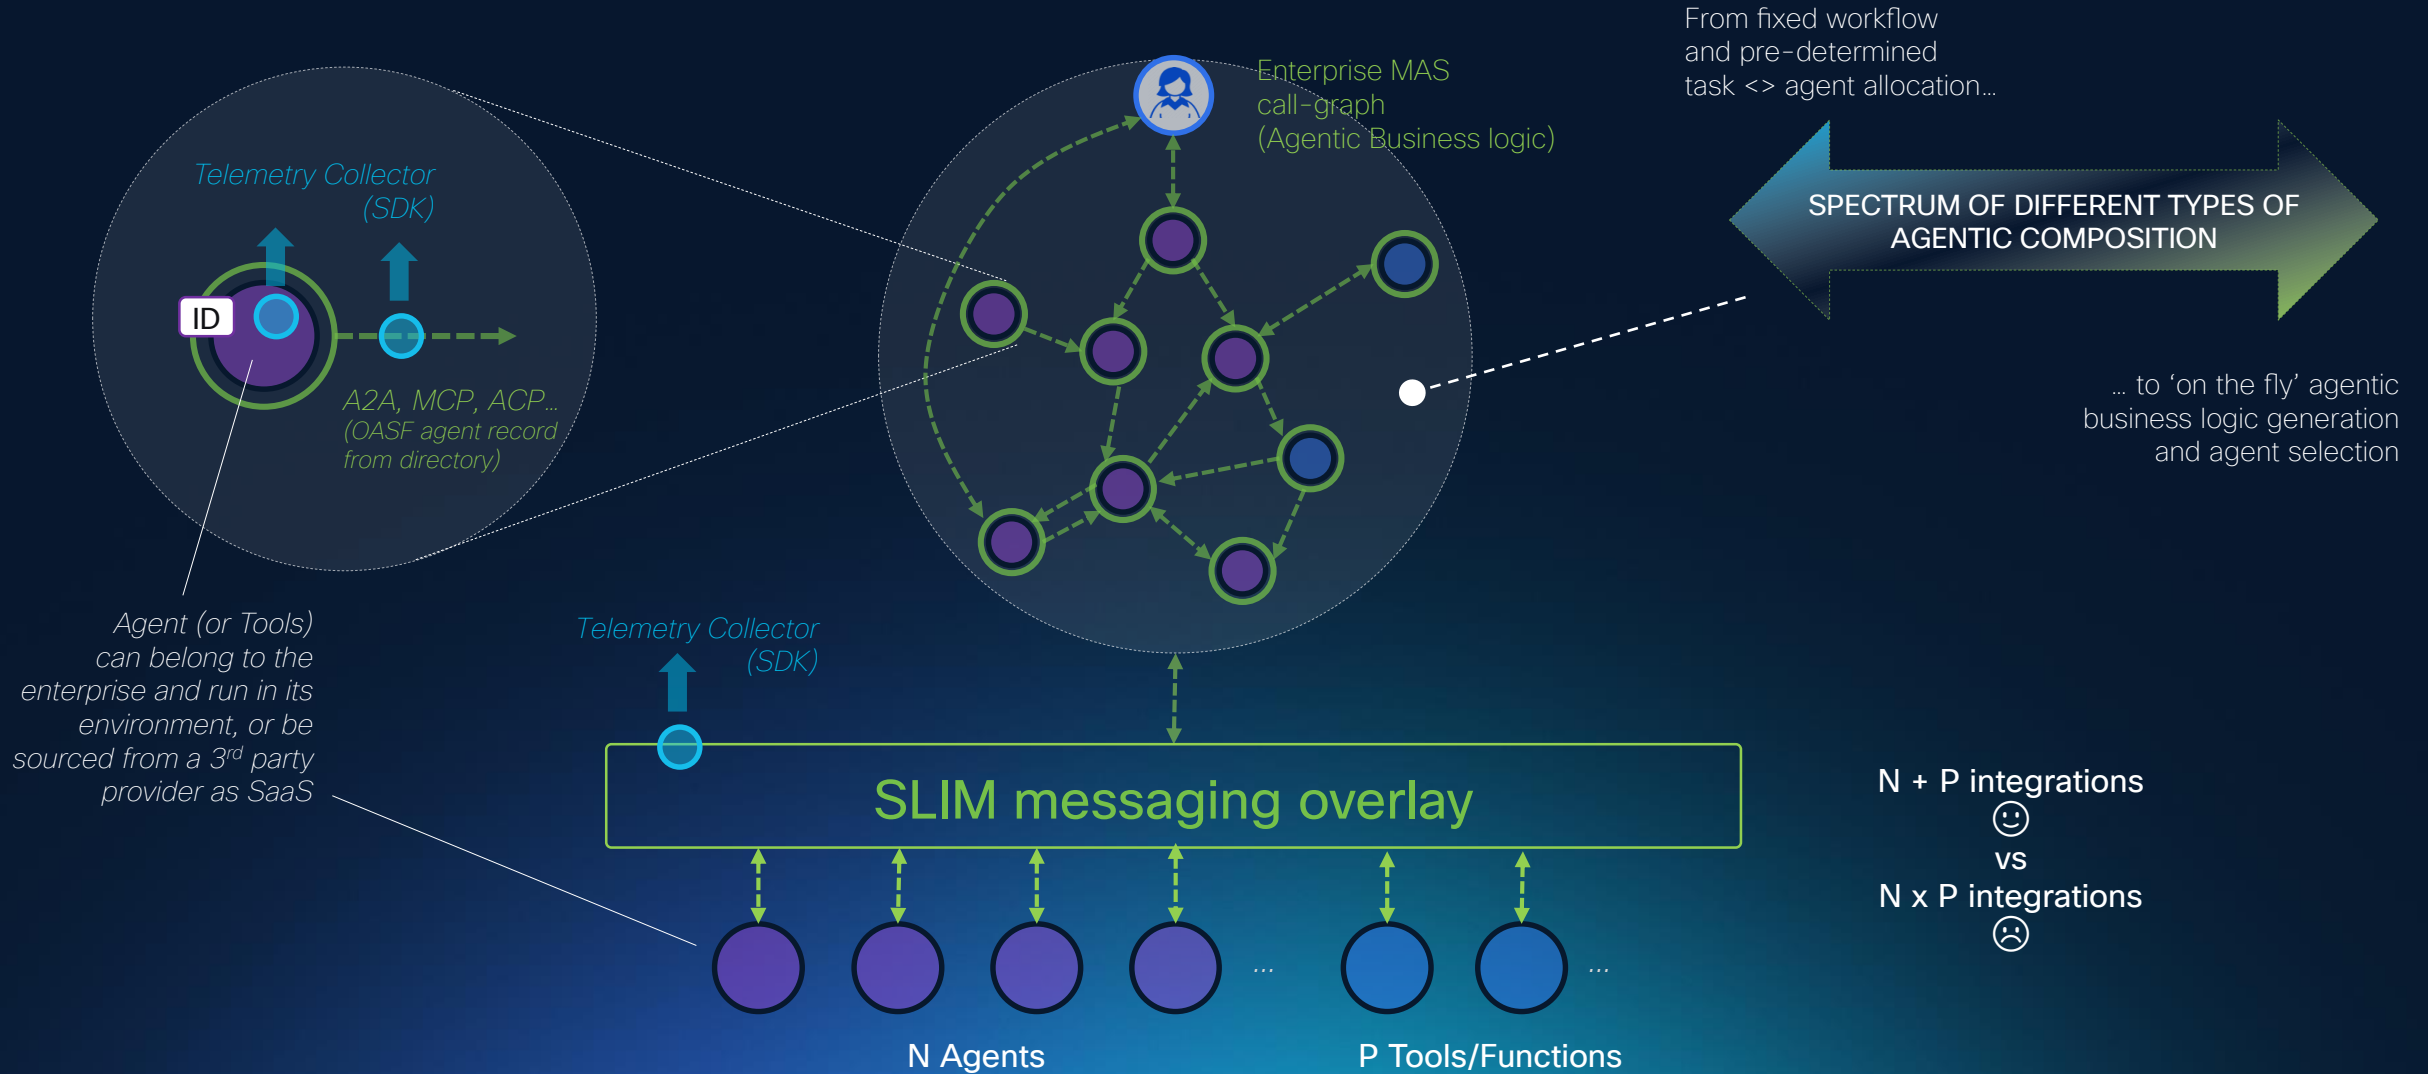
Telemetry Collector (SDK)

ID

A2A, MCP, ACP… (OASF agent record from directory)

Agent (or Tools) can belong to the enterprise and run in its environment, or be sourced from a 3$^{rd}$ party provider as SaaS

Enterprise MAS call-graph (Agentic Business logic)

From fixed workflow and pre-determined task <> agent allocation…

SPECTRUM OF DIFFERENT TYPES OF AGENTIC COMPOSITION

… to 'on the fly' agentic business logic generation and agent selection

Telemetry Collector (SDK)

SLIM messaging overlay

N + P integrations
☺
vs
N x P integrations
☹

…

…

N Agents

P Tools/Functions